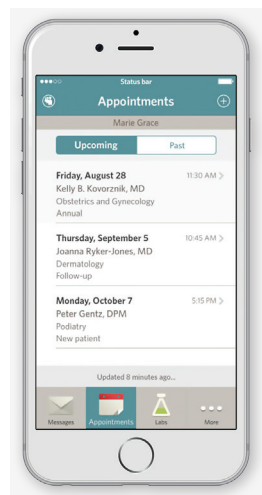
Status bar

Appointments

Marie Grace

Upcoming

Past

Friday, August 28
Kelly B. Kovorznik, MD
Obstetrics and Gynecology
Annual

11:30 AM >

Thursday, September 5
Joanna Ryker-Jones, MD
Dermatology
Follow-up

10:45 AM >

Monday, October 7
Peter Gentz, DPM
Podiatry
New patient

5:15 PM >

Updated 8 minutes ago...

Messages

Appointments

Labs

More